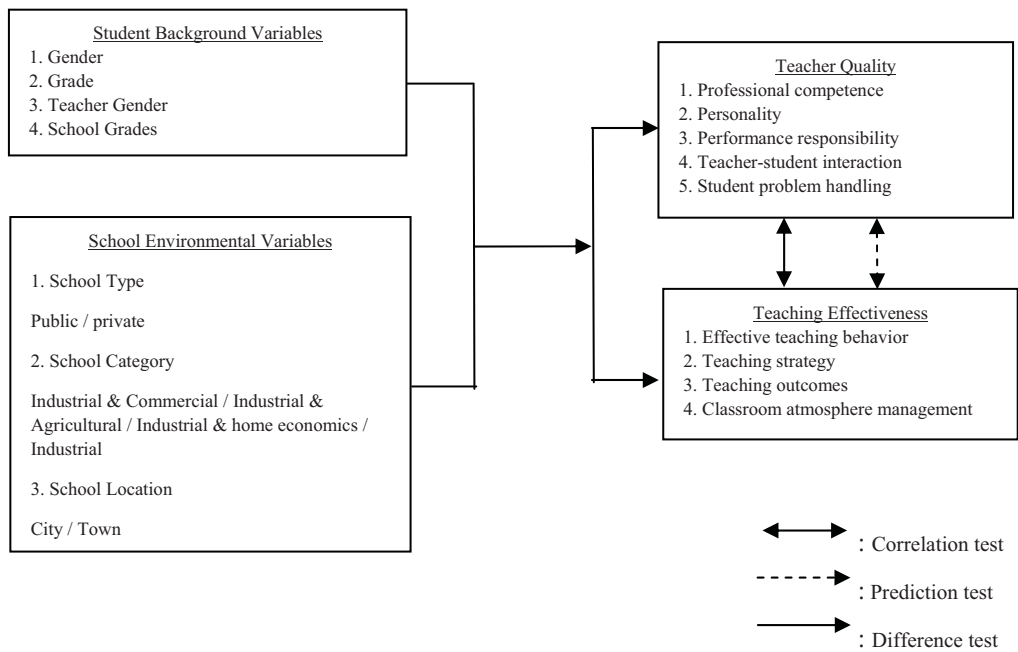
Student Background Variables
1. Gender
2. Grade
3. Teacher Gender
4. School Grades

School Environmental Variables
1. School Type
Public / private
2. School Category
Industrial & Commercial / Industrial & Agricultural / Industrial & home economics / Industrial
3. School Location
City / Town

Teacher Quality
1. Professional competence
2. Personality
3. Performance responsibility
4. Teacher-student interaction
5. Student problem handling

Teaching Effectiveness
1. Effective teaching behavior
2. Teaching strategy
3. Teaching outcomes
4. Classroom atmosphere management

: Correlation test
: Prediction test
: Difference test